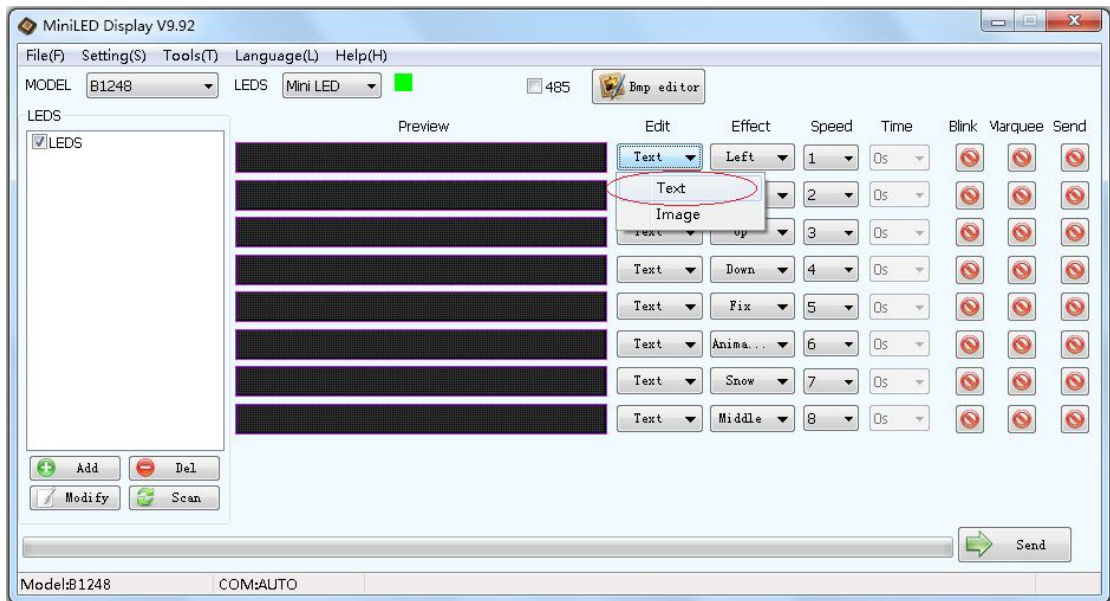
MiniLED Display V9.92

File(F) Setting(S) Tools(T) Language(L) Help(H)

MODEL B1248 LEDS Mini LED 485 Bmp editor

LEDS

LEDS

Preview Edit Effect Speed Time Blink Marquee Send

| Edit | Effect | Speed | Time |
|---|---|---|---|
| Text | Left | 1 | 0s |
| | | 2 | 0s |
| Text | Up | 3 | 0s |
| Text | Down | 4 | 0s |
| Text | Fix | 5 | 0s |
| Text | Anima... | 6 | 0s |
| Text | Snow | 7 | 0s |
| Text | Middle | 8 | 0s |

Text
Image

Add Del
Modify Scan

Send

Model:B1248 COM:AUTO